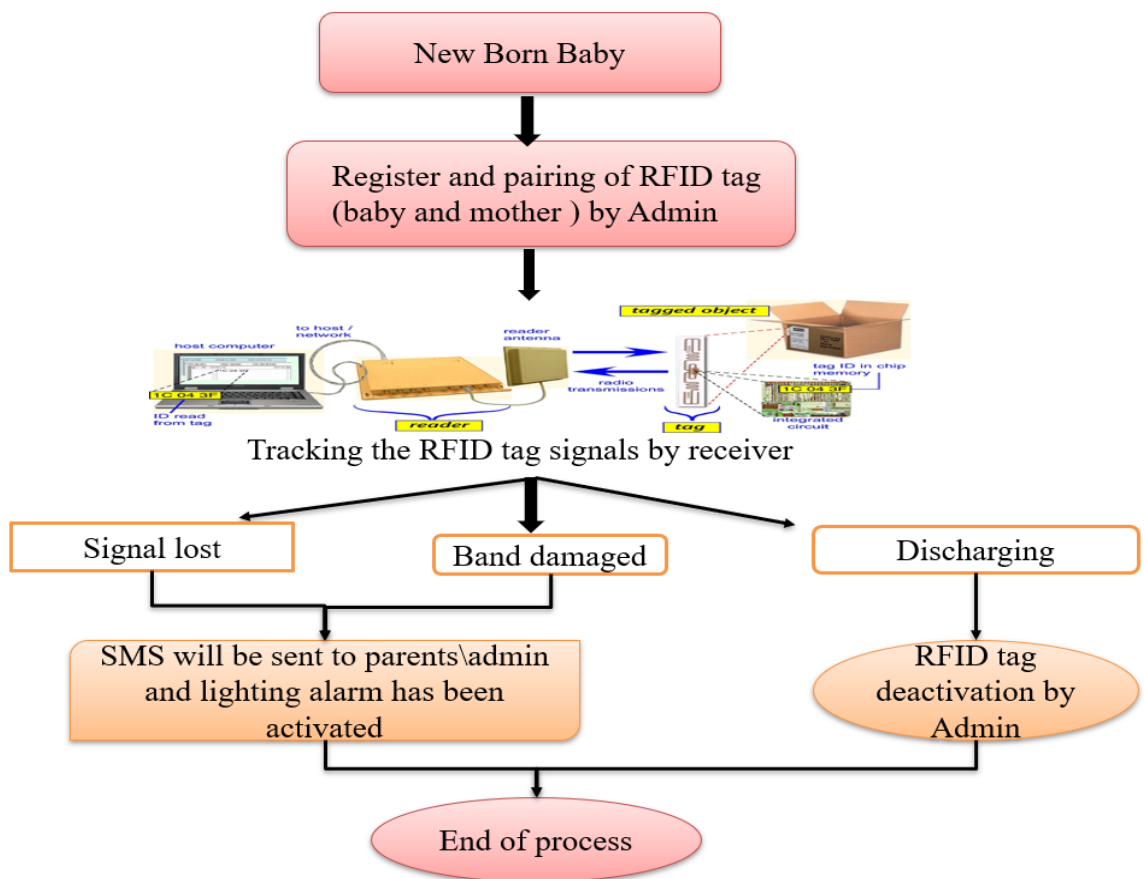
New Born Baby

Register and pairing of RFID tag (baby and mother ) by Admin

host computer
to host / network
reader antenna
tagged object
1C 04 3F
ID read from tag
reader
radio transmissions
tag
tag ID in chip memory
1C 04 3F
integrated circuit

Tracking the RFID tag signals by receiver

Signal lost

Band damaged

Discharging

SMS will be sent to parents\admin and lighting alarm has been activated

RFID tag deactivation by Admin

End of process